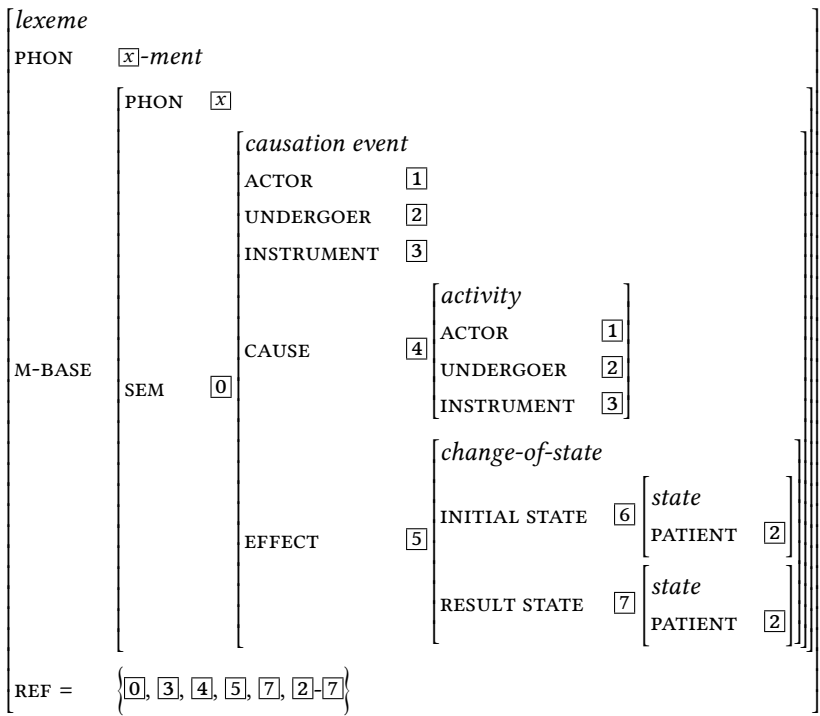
lexeme
PHON $\boxed{x}$-ment

M-BASE
PHON $\boxed{x}$
SEM $\boxed{0}$
causation event
ACTOR $\boxed{1}$
UNDERGOER $\boxed{2}$
INSTRUMENT $\boxed{3}$
CAUSE $\boxed{4}$
activity
ACTOR $\boxed{1}$
UNDERGOER $\boxed{2}$
INSTRUMENT $\boxed{3}$
EFFECT $\boxed{5}$
change-of-state
INITIAL STATE $\boxed{6}$
state
PATIENT $\boxed{2}$
RESULT STATE $\boxed{7}$
state
PATIENT $\boxed{2}$

REF = $\{\boxed{0}, \boxed{3}, \boxed{4}, \boxed{5}, \boxed{7}, \boxed{2}\text{-}\boxed{7}\}$